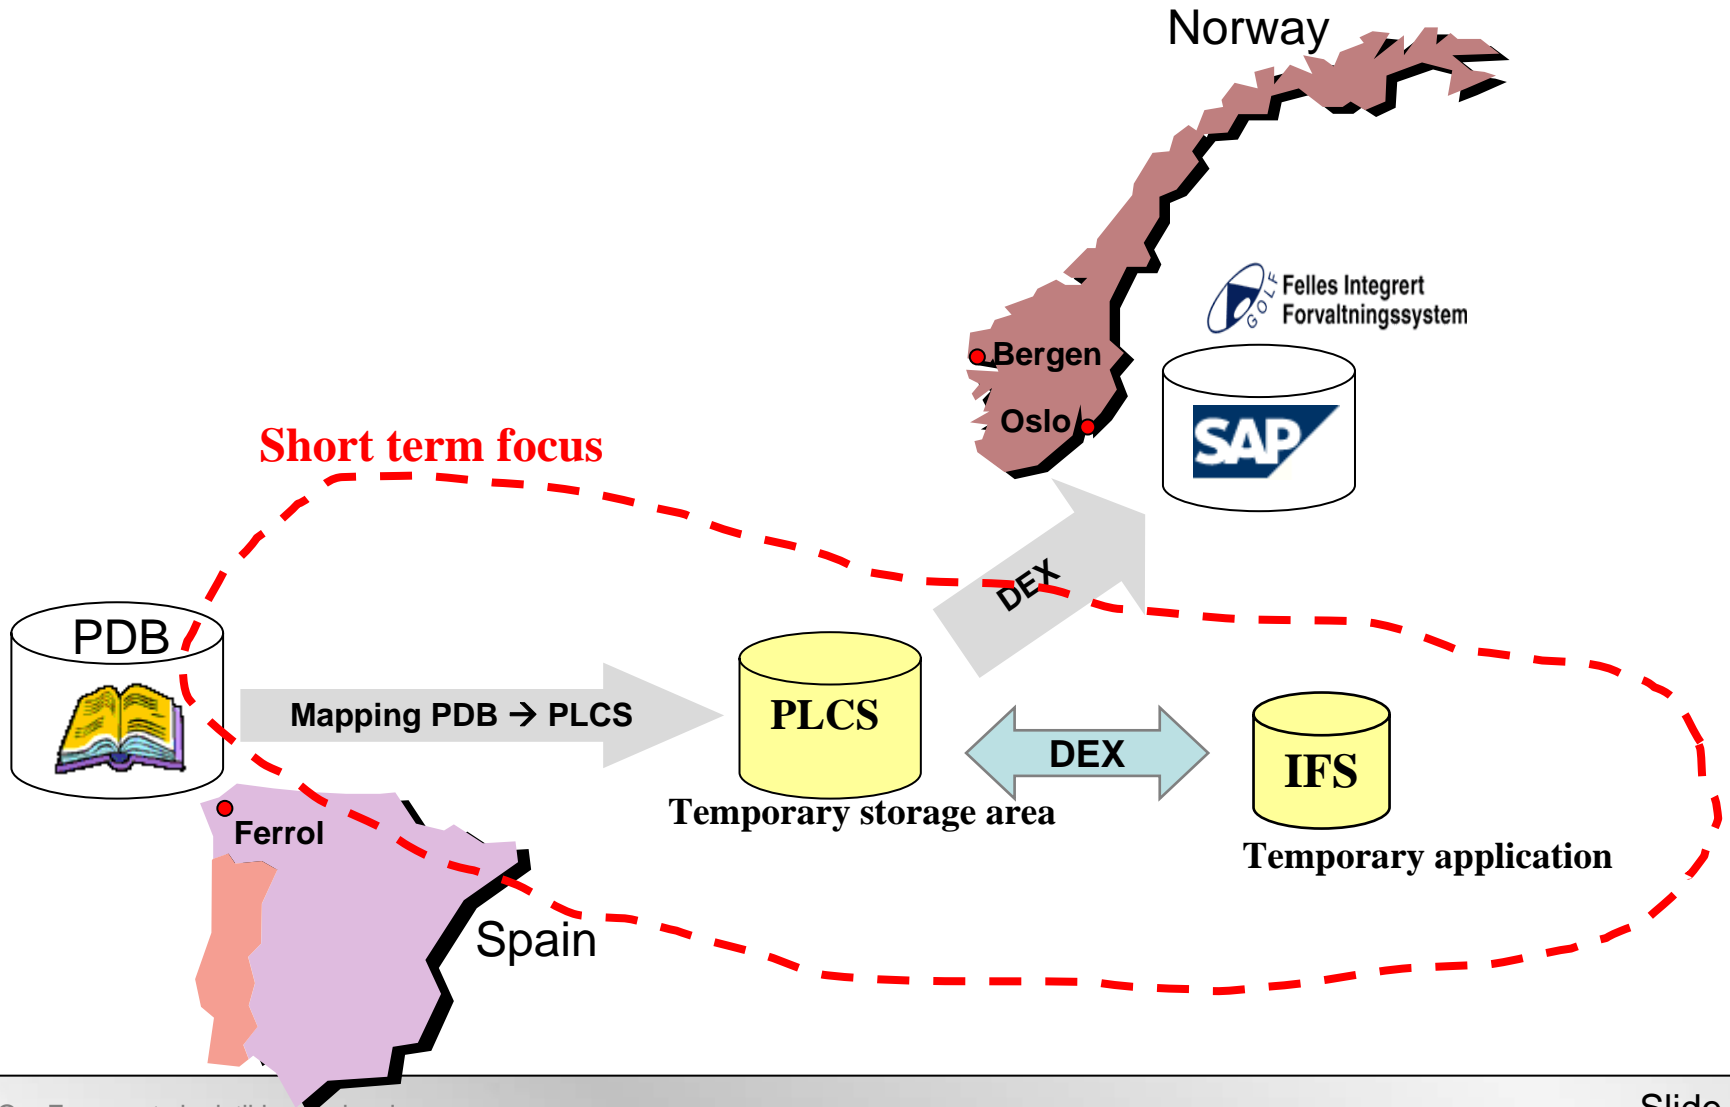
Norway

GOLF Felles Integrert Forvaltningssystem

Bergen

Oslo

SAP

Short term focus

DEX

PDB

Mapping PDB → PLCS

PLCS

DEX

IFS

Temporary storage area

Temporary application

Ferrol

Spain

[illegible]

Slide